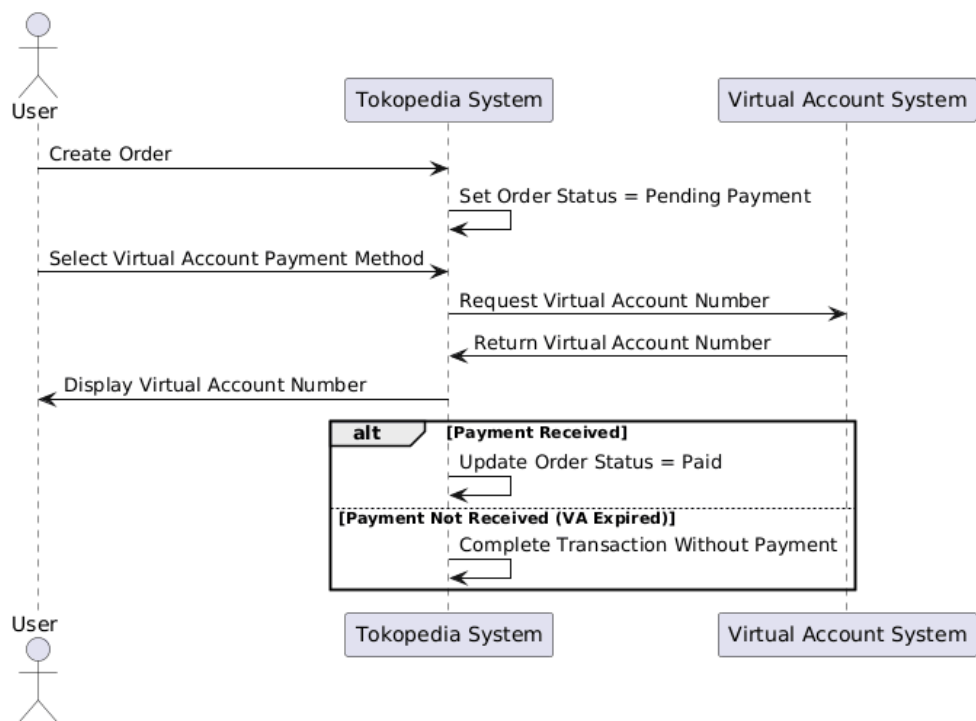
User

Tokopedia System

Virtual Account System

Create Order

Set Order Status = Pending Payment

Select Virtual Account Payment Method

Request Virtual Account Number

Return Virtual Account Number

Display Virtual Account Number

alt [Payment Received]

Update Order Status = Paid

[Payment Not Received (VA Expired)]

Complete Transaction Without Payment

User

Tokopedia System

Virtual Account System